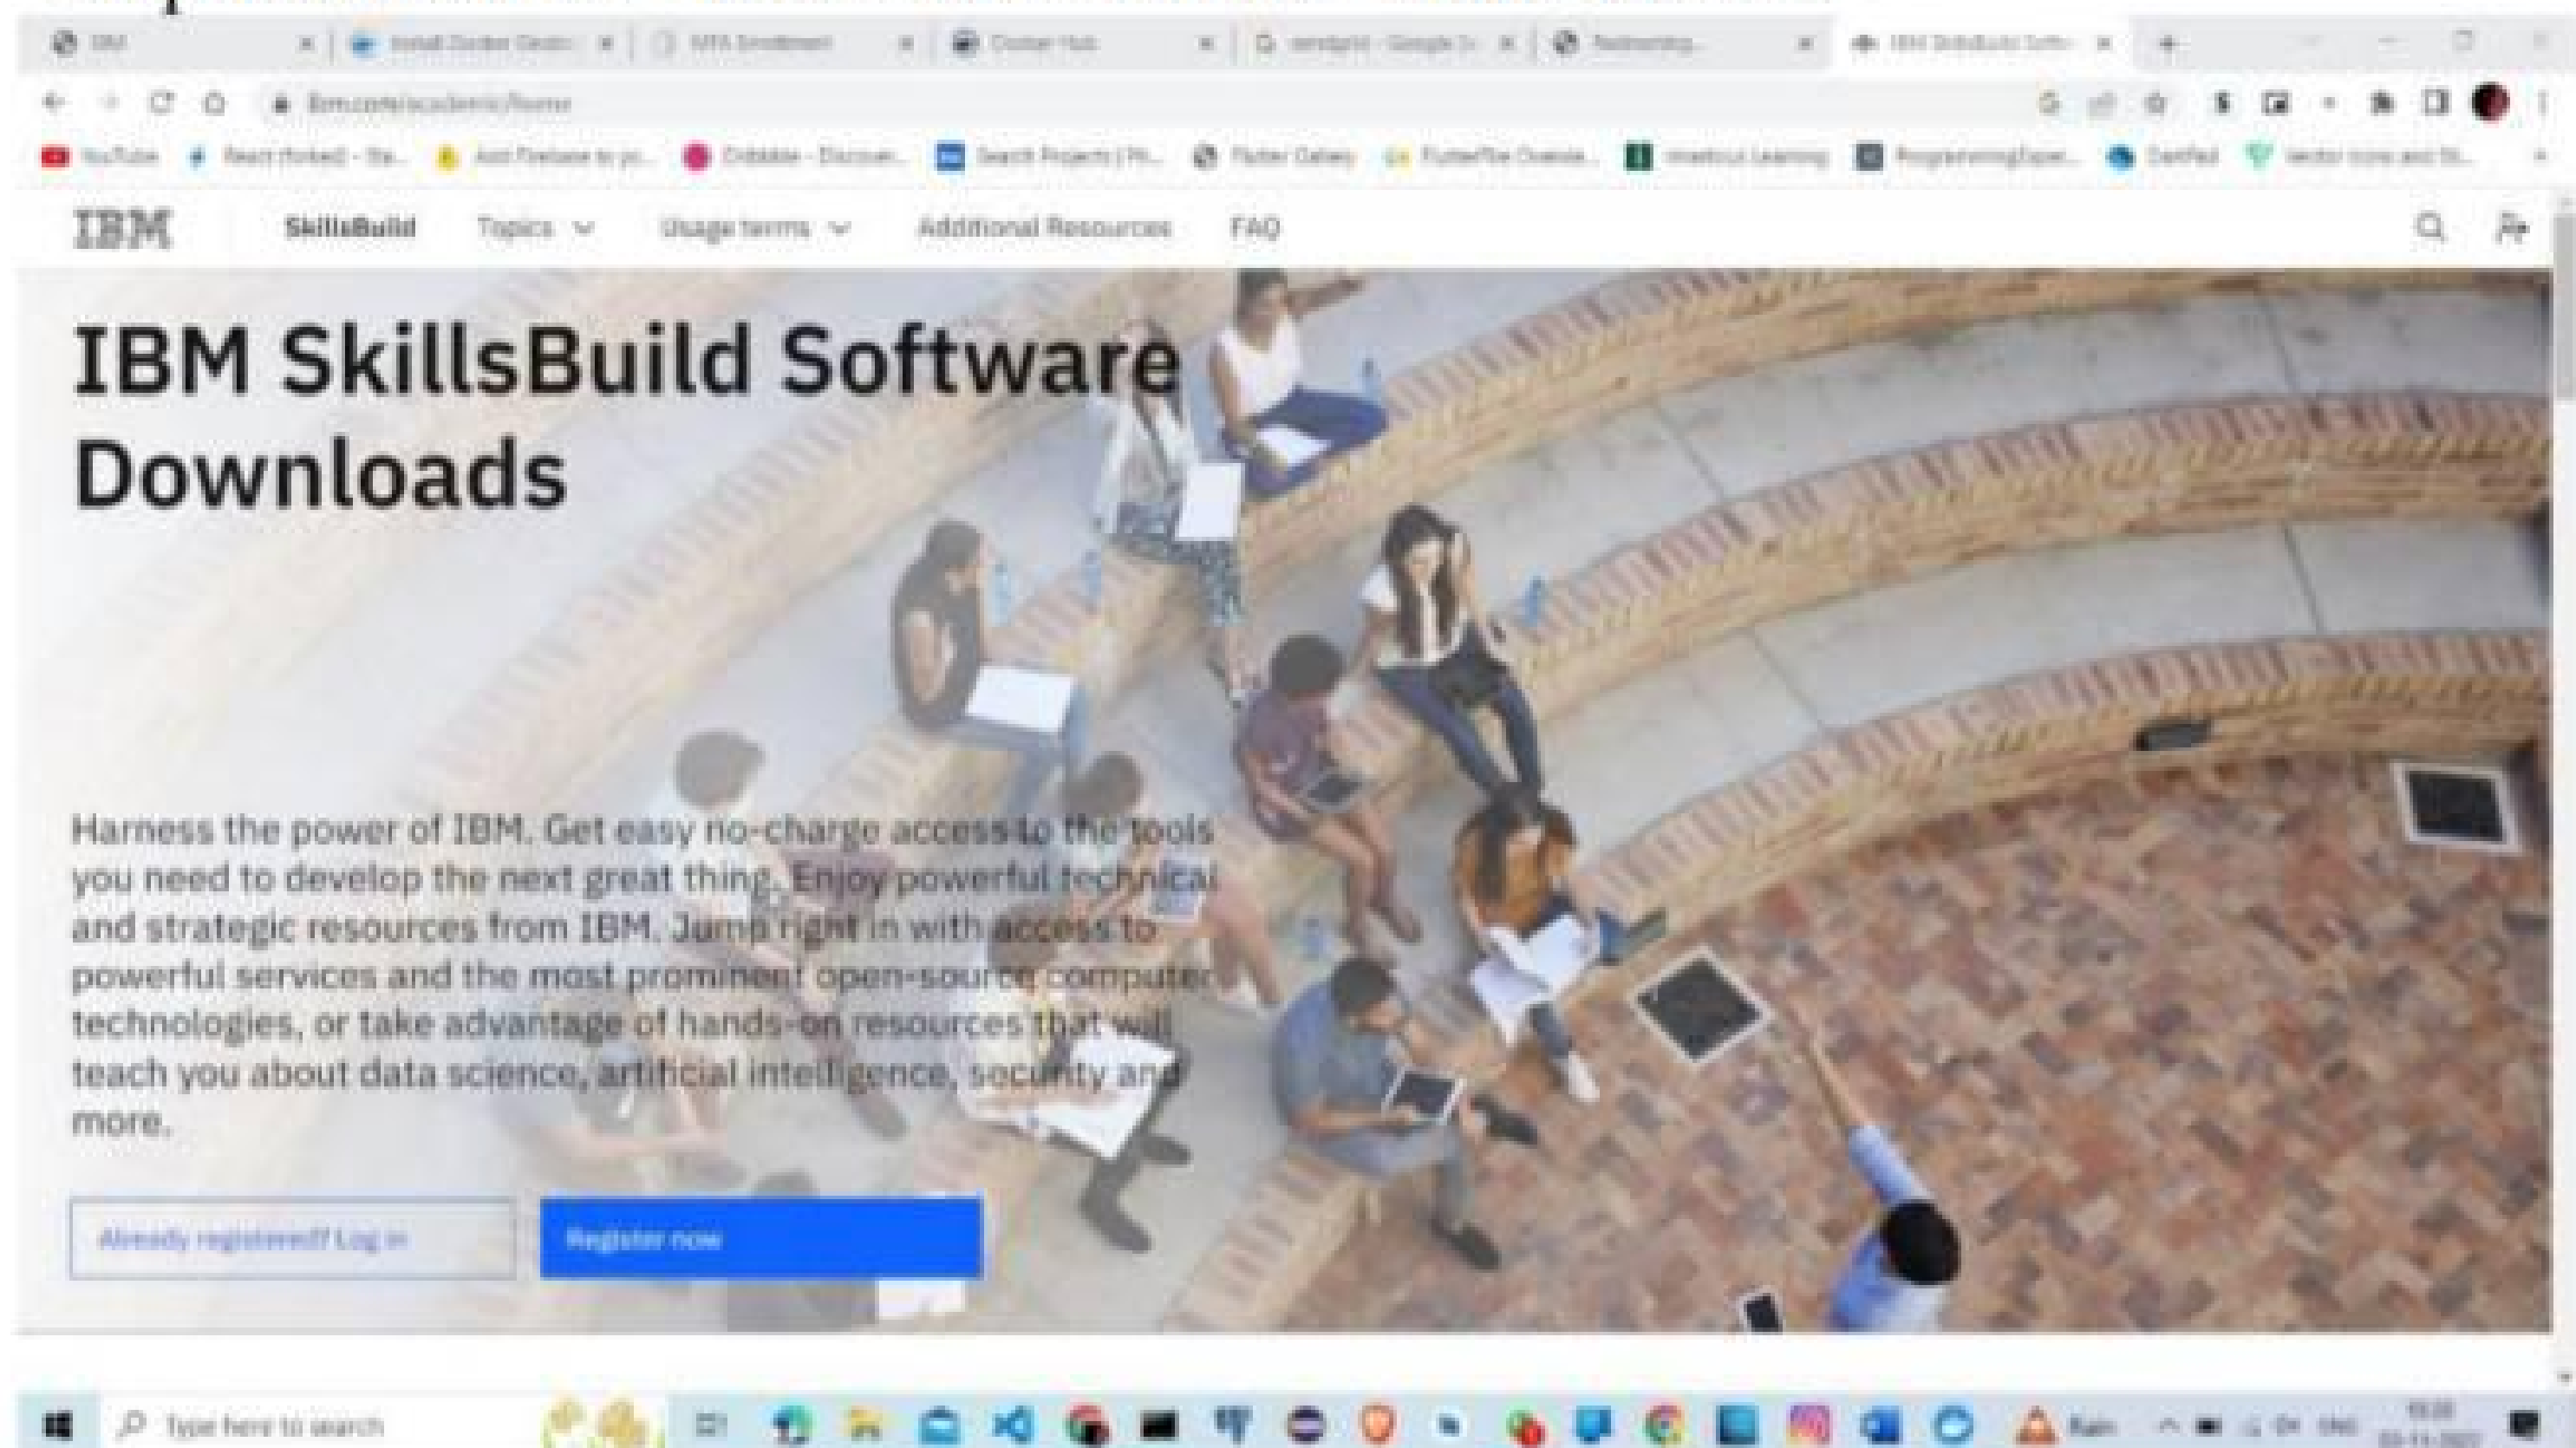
IBM | Install Docker Deskt | NPA Enrollment | Docker Hub | sendgrid - Google S | Networking | IBM SkillsBuild Softw

ibm.com/academic/home

YouTube | React (forked) - Sta... | Add Firebase to yo... | Dribbble - Discove... | Search Projects | Fr... | Flutter Gallery | FlutterFlow Overvie... | Intellipaat Learning | ProgrammingExper... | Certified | Vector icons and St...

IBM SkillsBuild Topics Usage terms Additional Resources FAQ

IBM SkillsBuild Software Downloads

Harness the power of IBM. Get easy no-charge access to the tools you need to develop the next great thing. Enjoy powerful technical and strategic resources from IBM. Jump right in with access to powerful services and the most prominent open-source computer technologies, or take advantage of hands-on resources that will teach you about data science, artificial intelligence, security and more.

Already registered? Log in

Register now

Type here to search

Rain

ENG